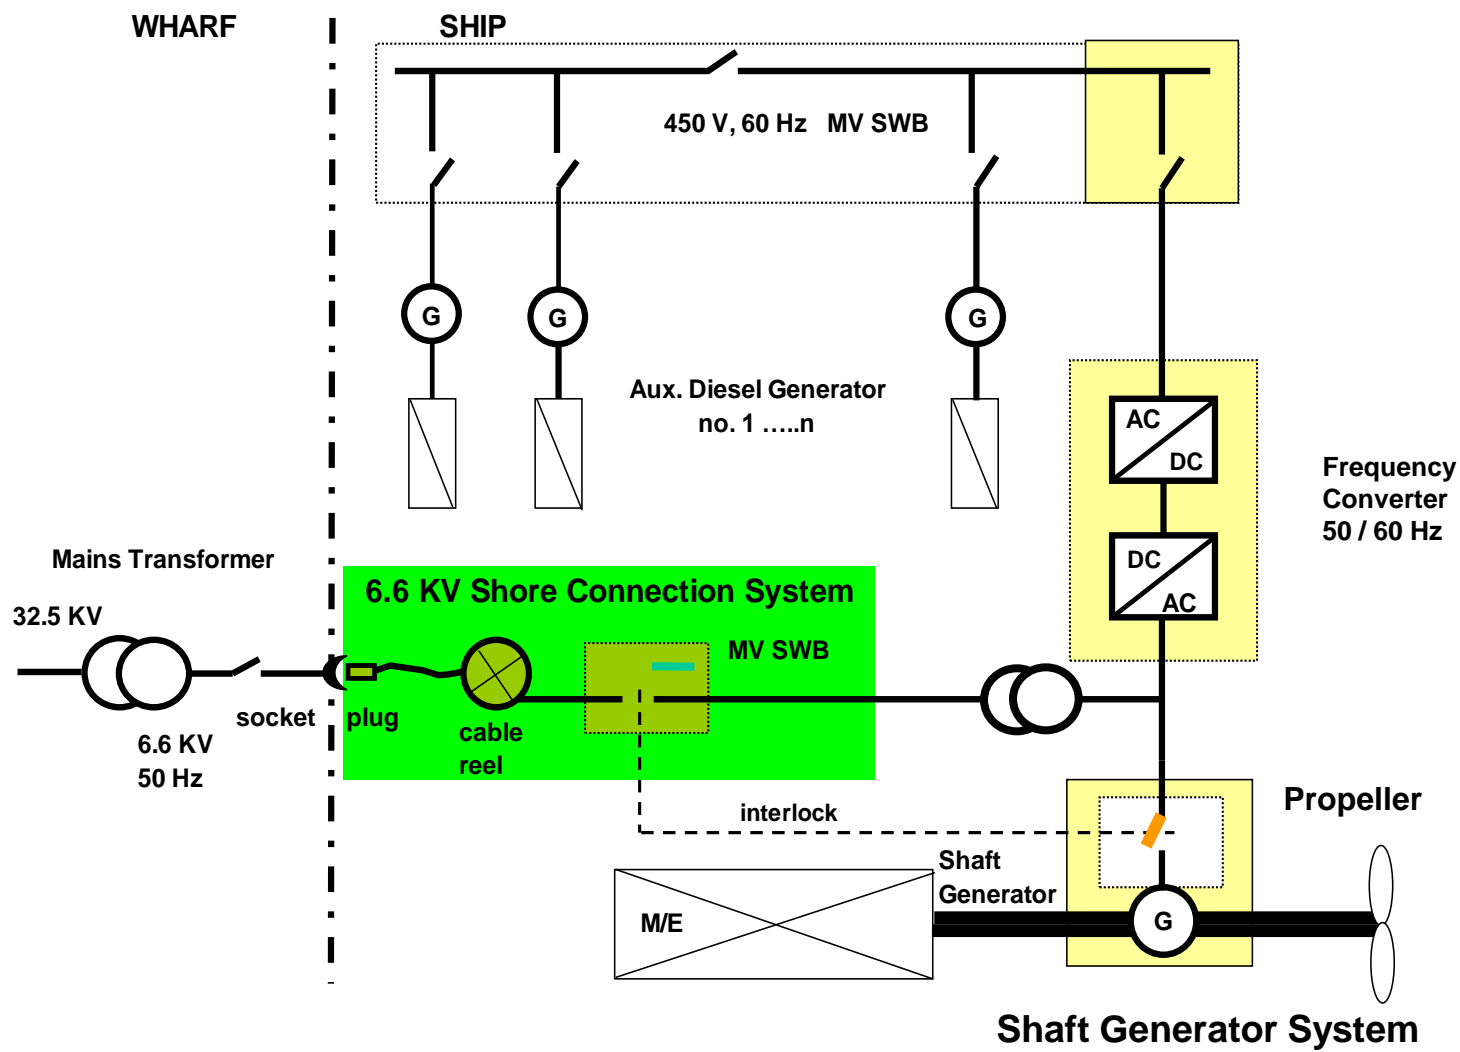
WHARF

SHIP

450 V, 60 Hz MV SWB

G

G

G

Aux. Diesel Generator
no. 1 …..n

AC

DC

DC

AC

Frequency
Converter
50 / 60 Hz

Mains Transformer

32.5 KV

6.6 KV Shore Connection System

MV SWB

socket

plug

cable
reel

6.6 KV
50 Hz

interlock

Propeller

Shaft
Generator

M/E

G

Shaft Generator System